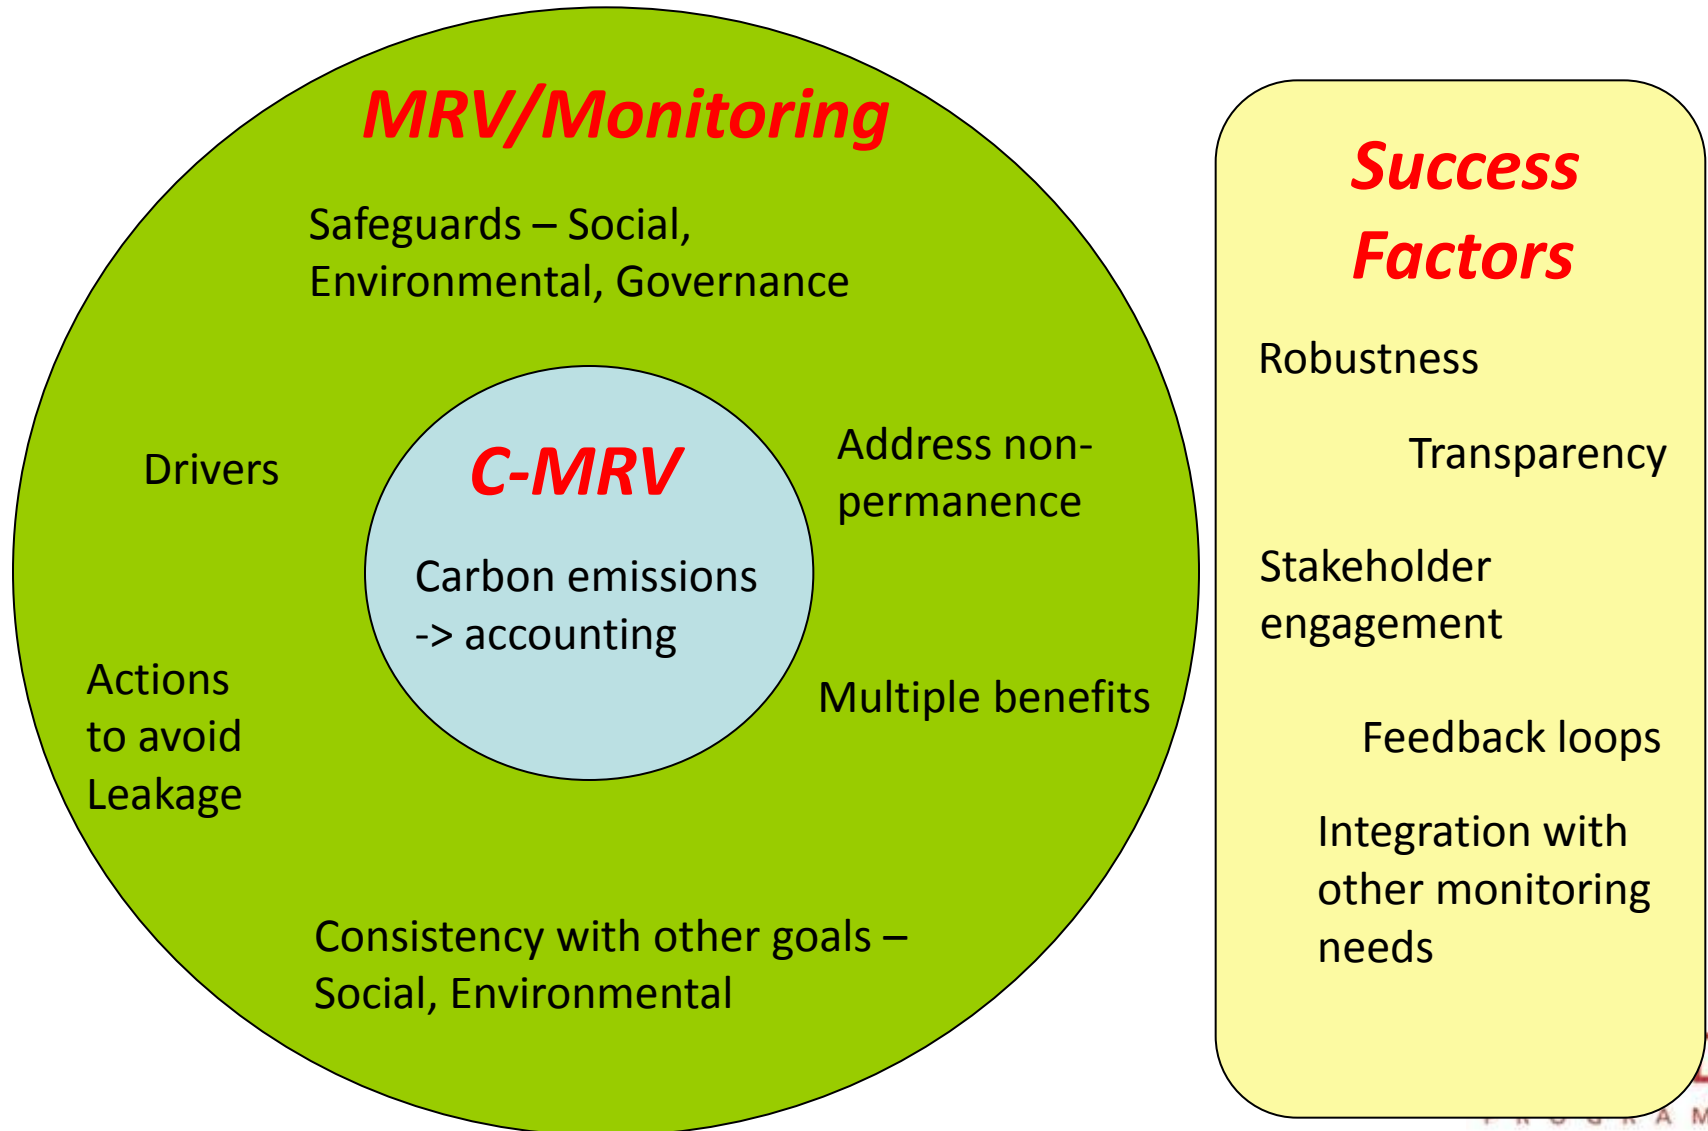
MRV/Monitoring

Safeguards – Social, Environmental, Governance

Drivers

C-MRV

Carbon emissions -> accounting

Address non-permanence

Actions to avoid Leakage

Multiple benefits

Consistency with other goals – Social, Environmental

Success Factors

Robustness

Transparency

Stakeholder engagement

Feedback loops

Integration with other monitoring needs

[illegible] R O G R A M